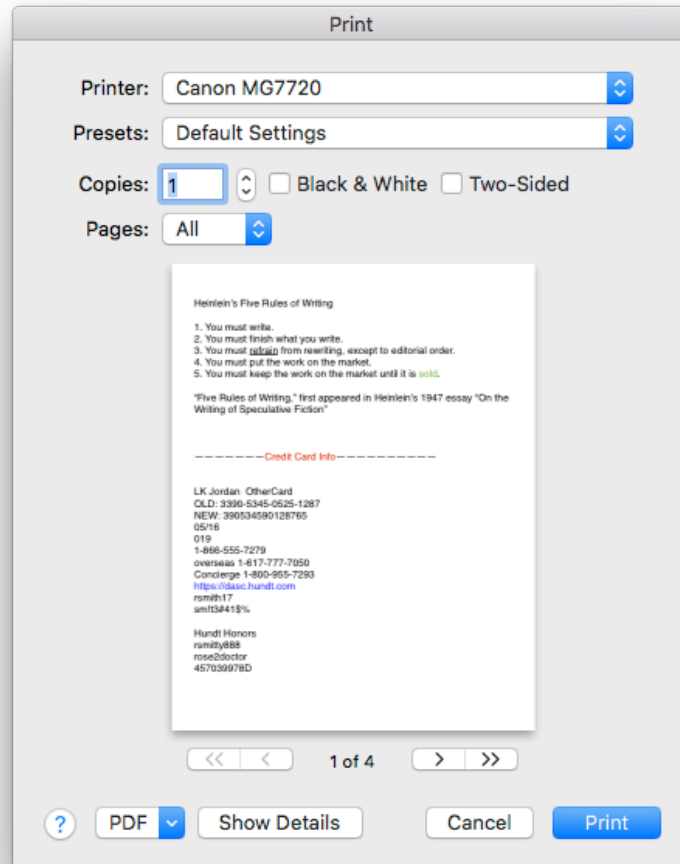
Print

Printer: Canon MG7720

Presets: Default Settings

Copies: 1 Black & White Two-Sided

Pages: All

Heinlein's Five Rules of Writing

1. You must write.
2. You must finish what you write.
3. You must refrain from rewriting, except to editorial order.
4. You must put the work on the market.
5. You must keep the work on the market until it is sold.

"Five Rules of Writing," first appeared in Heinlein's 1947 essay "On the Writing of Speculative Fiction"

———————Credit Card Info——————————

LK Jordan OtherCard
OLD: 3390-5345-0525-1287
NEW: 390534590128765
05/16
019
1-866-555-7279
overseas 1-617-777-7050
Concierge 1-800-955-7293
https://dasc.hundt.com
rsmith17
smlt3#41$%

Hundt Honors
rsmitty888
rose2doctor
457039978D

1 of 4

? PDF Show Details Cancel Print